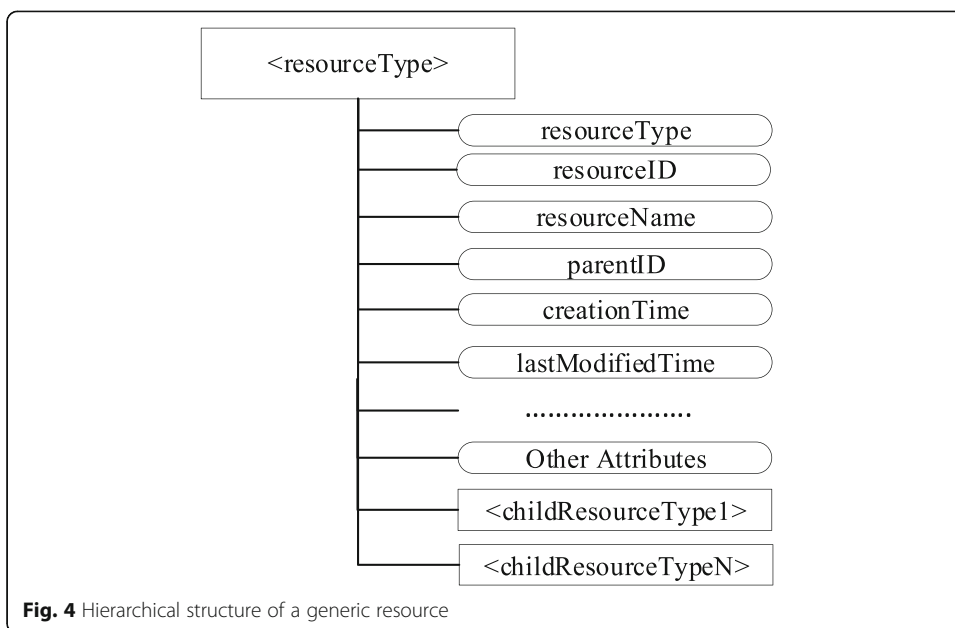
<resourceType>

resourceType

resourceID

resourceName

parentID

creationTime

lastModifiedTime

....................

Other Attributes

<childResourceType1>

<childResourceTypeN>

**Fig. 4** Hierarchical structure of a generic resource